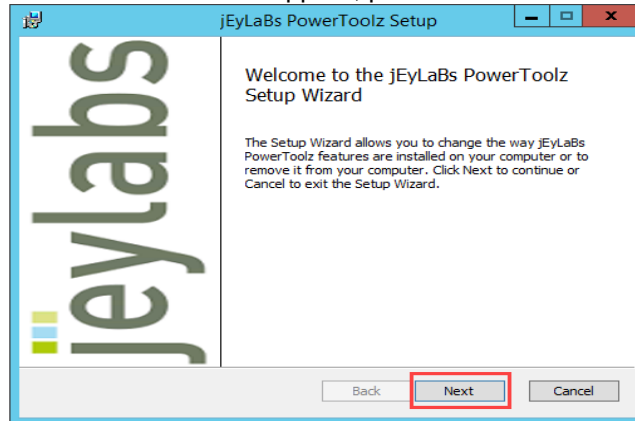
jEyLaBs PowerToolz Setup

jeylabs

Welcome to the jEyLaBs PowerToolz Setup Wizard

The Setup Wizard allows you to change the way jEyLaBs PowerToolz features are installed on your computer or to remove it from your computer. Click Next to continue or Cancel to exit the Setup Wizard.

Back

Next

Cancel